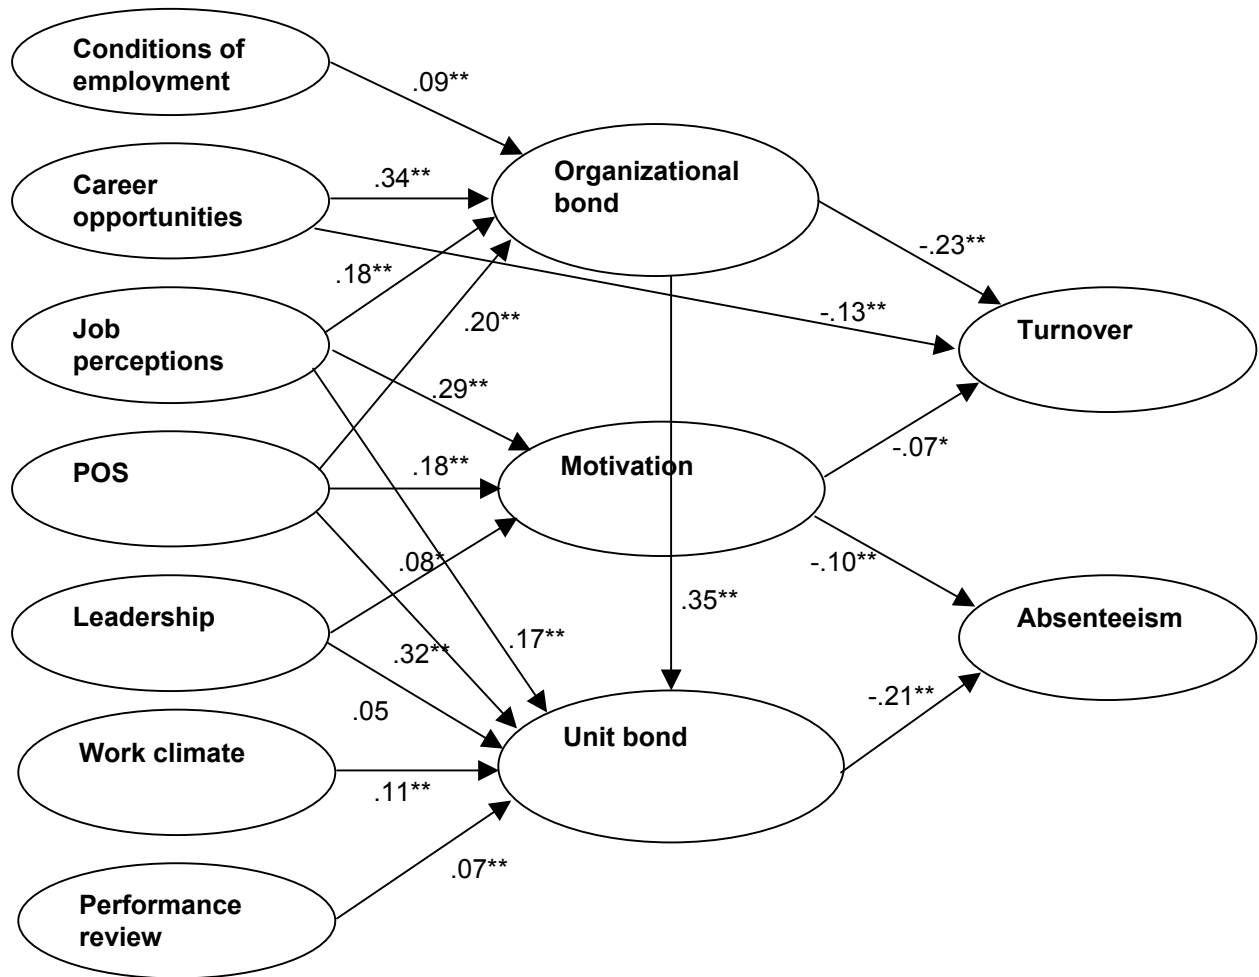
Conditions of employment

.09**

Career opportunities

.34**

Organizational bond

-.23**

.18**

-.13**

Job perceptions

.20**

Turnover

.29**

POS

.18**

Motivation

-.07*

.08*

-.10**

Leadership

.35**

Absenteeism

.32**

.17**

.05

Work climate

Unit bond

-.21**

.11**

.07**

Performance review